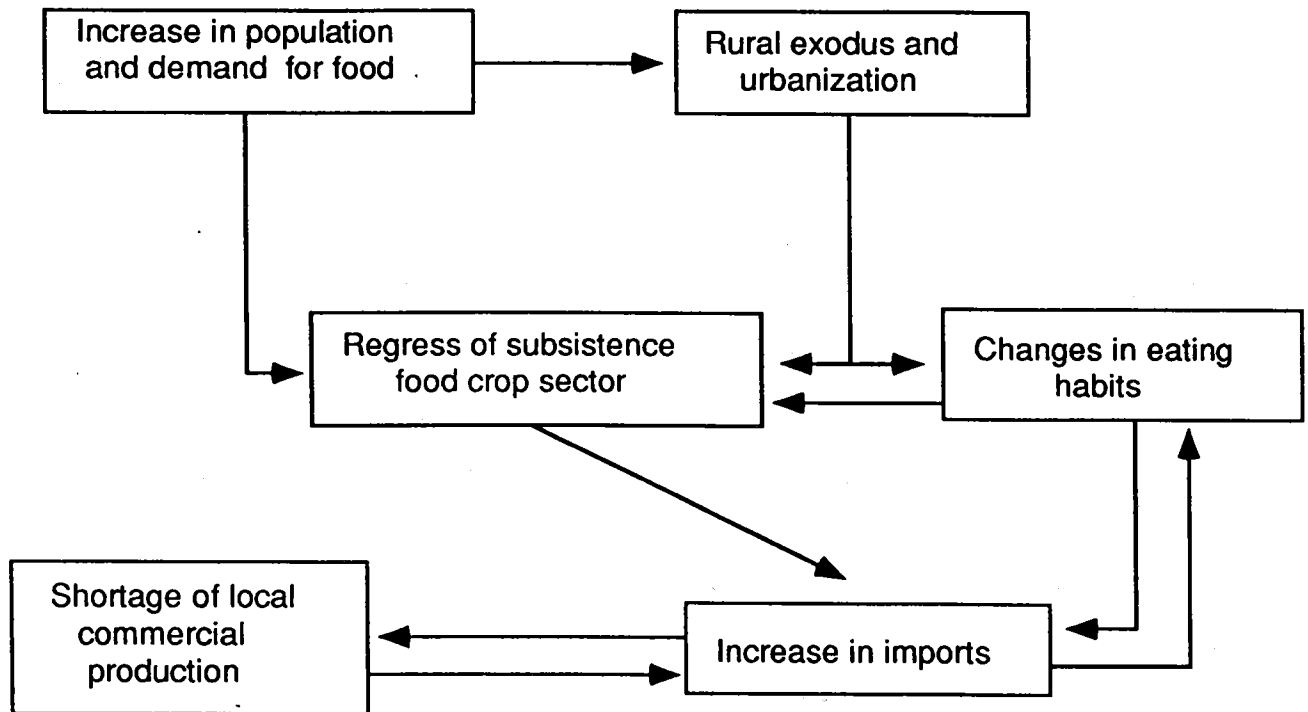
Increase in population and demand for food

Rural exodus and urbanization

Regress of subsistence food crop sector

Changes in eating habits

Shortage of local commercial production

Increase in imports